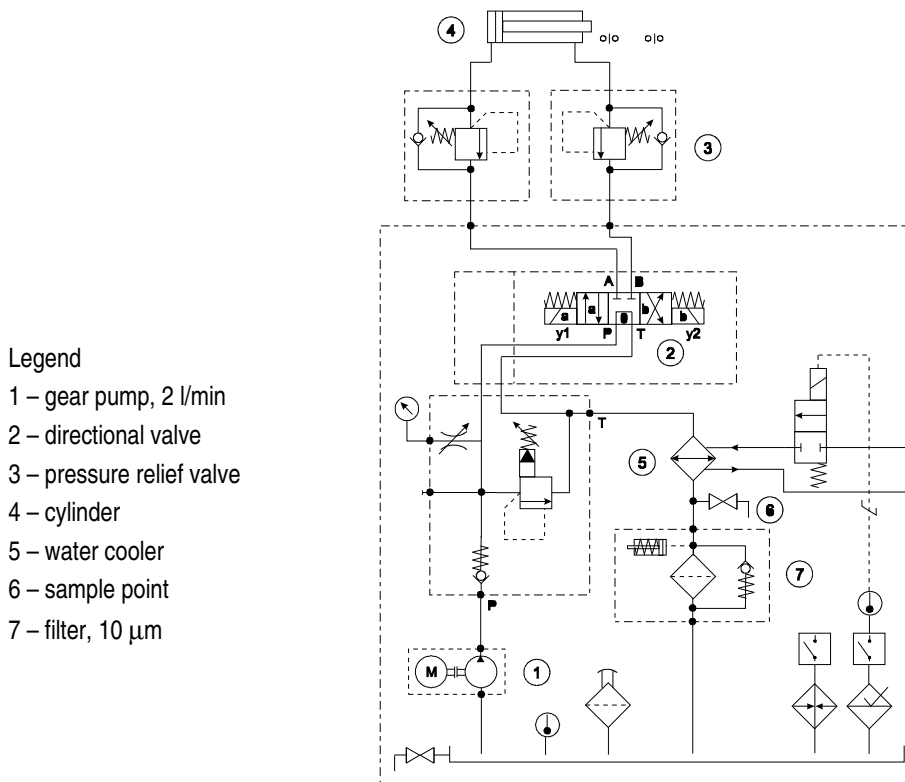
Legend
1 – gear pump, 2 l/min
2 – directional valve
3 – pressure relief valve
4 – cylinder
5 – water cooler
6 – sample point
7 – filter, 10 $\mu$m

4

3

A B
a a 0 b b
y1 P T y2
2

T

5

6

7

P

M

1